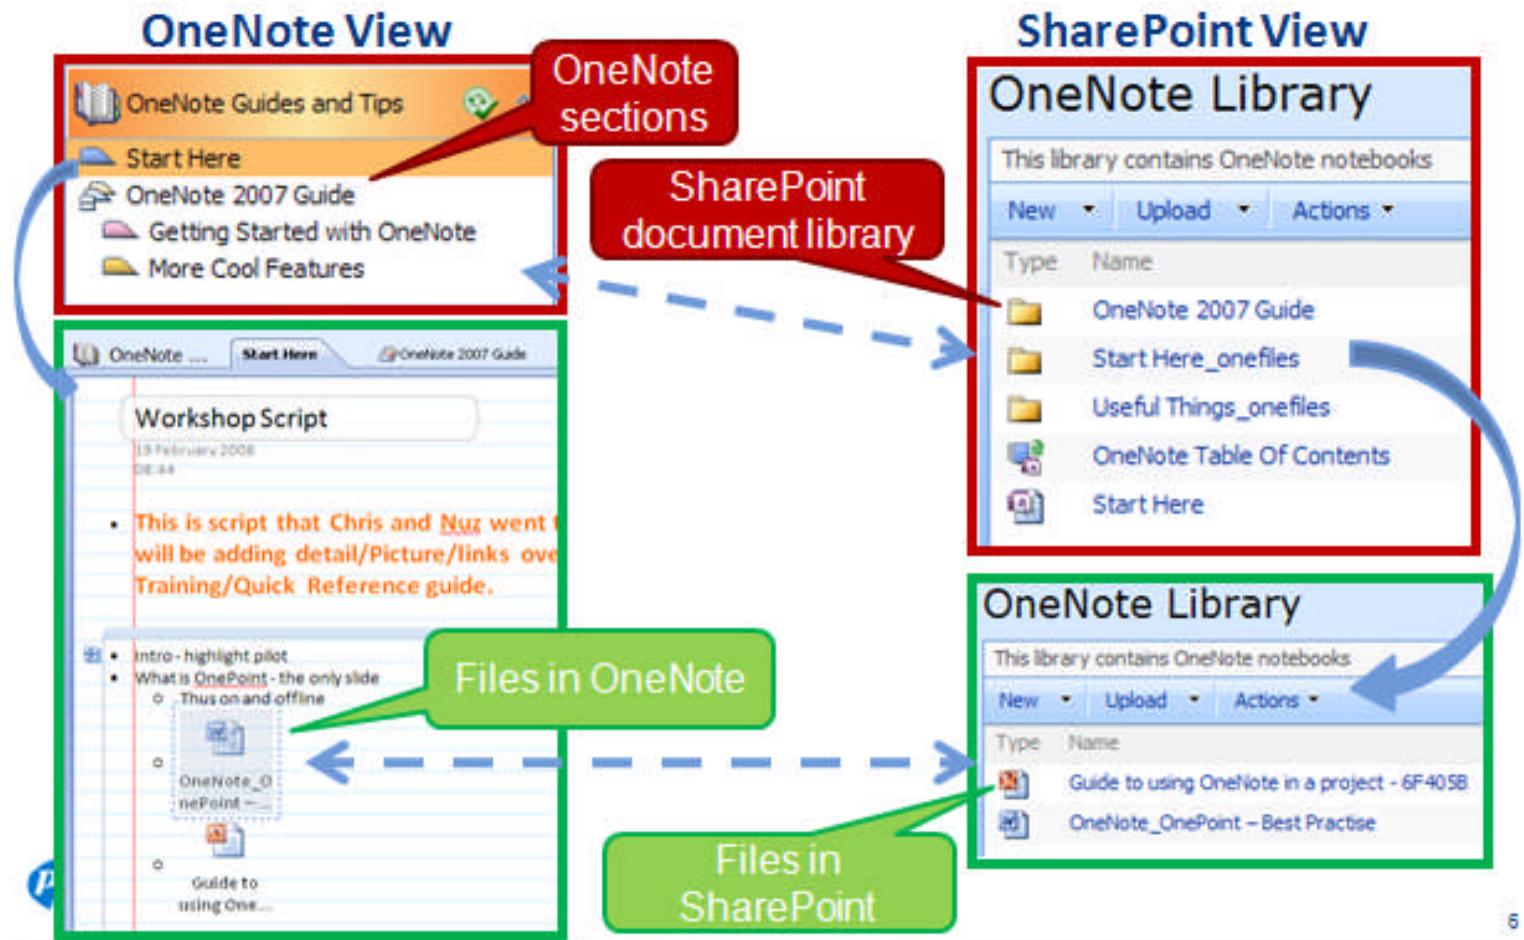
OneNote View

SharePoint View

OneNote Guides and Tips

OneNote sections

Start Here
OneNote 2007 Guide
Getting Started with OneNote
More Cool Features

OneNote Library

This library contains OneNote notebooks

New ▾ Upload ▾ Actions ▾

SharePoint document library

Type Name
OneNote 2007 Guide
Start Here_onefiles
Useful Things_onefiles
OneNote Table Of Contents
Start Here

OneNote ... Start Here OneNote 2007 Guide

Workshop Script
19 February 2008
08:44

• This is script that Chris and Nuz went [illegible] will be adding detail/Picture/links ove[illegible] Training/Quick Reference guide.

• Intro - highlight pilot
• What is OnePoint - the only slide
○ Thus on and offline
○ OneNote_OnePoint -...
○ Guide to using One...

Files in OneNote

OneNote Library

This library contains OneNote notebooks

New ▾ Upload ▾ Actions ▾

Type Name
Guide to using OneNote in a project - 6F405B
OneNote_OnePoint – Best Practise

Files in SharePoint

6